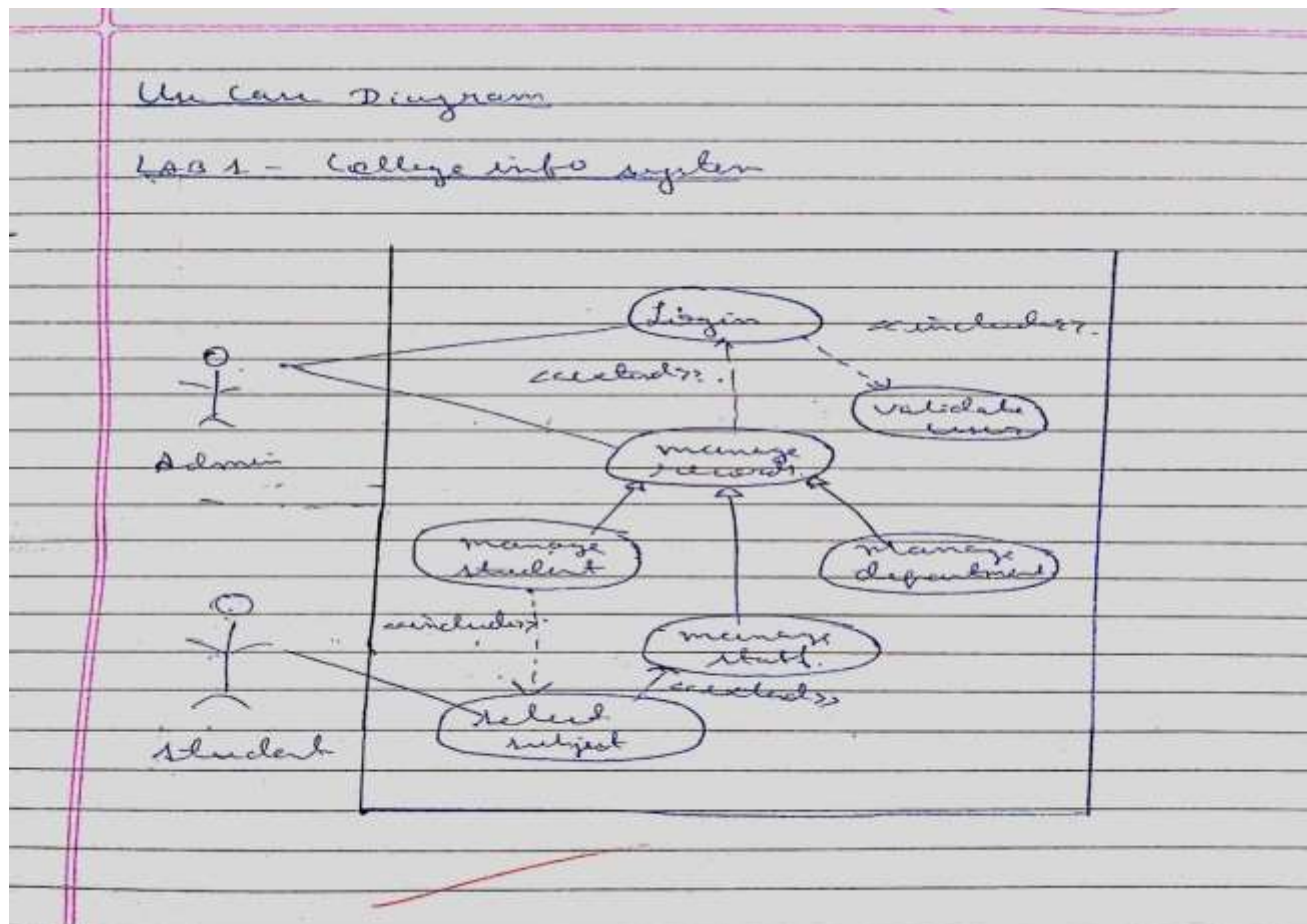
Use Case Diagram

LAB 1 - College info system

Login

<<include>>

<<extend>>

validate user

manage record

Admin

manage student

manage department

<<include>>

manage staff

<<extend>>

select subject

student